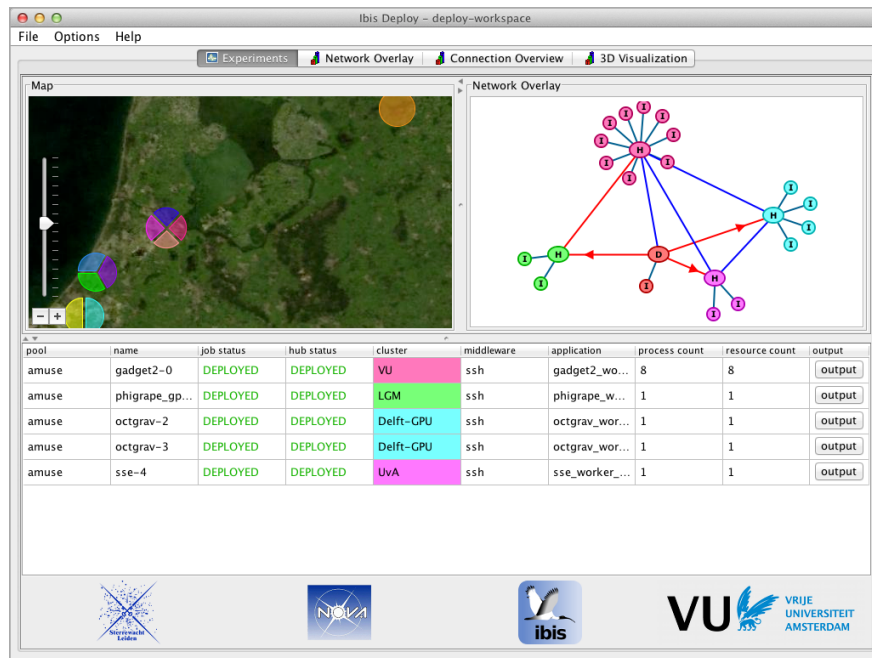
Ibis Deploy - deploy-workspace

File Options Help

Experiments | Network Overlay | Connection Overview | 3D Visualization

Map

Network Overlay

I I I I I I I I H I H I I I I H D H I I I I I

| pool | name | job status | hub status | cluster | middleware | application | process count | resource count | output |
|---|---|---|---|---|---|---|---|---|---|
| amuse | gadget2-0 | DEPLOYED | DEPLOYED | VU | ssh | gadget2_wo... | 8 | 8 | output |
| amuse | phigrape_gp... | DEPLOYED | DEPLOYED | LGM | ssh | phigrape_w... | 1 | 1 | output |
| amuse | octgrav-2 | DEPLOYED | DEPLOYED | Delft-GPU | ssh | octgrav_wor... | 1 | 1 | output |
| amuse | octgrav-3 | DEPLOYED | DEPLOYED | Delft-GPU | ssh | octgrav_wor... | 1 | 1 | output |
| amuse | sse-4 | DEPLOYED | DEPLOYED | UvA | ssh | sse_worker_... | 1 | 1 | output |

Sterrewacht Leiden

NOVA

ibis

VU VRIJE UNIVERSITEIT AMSTERDAM